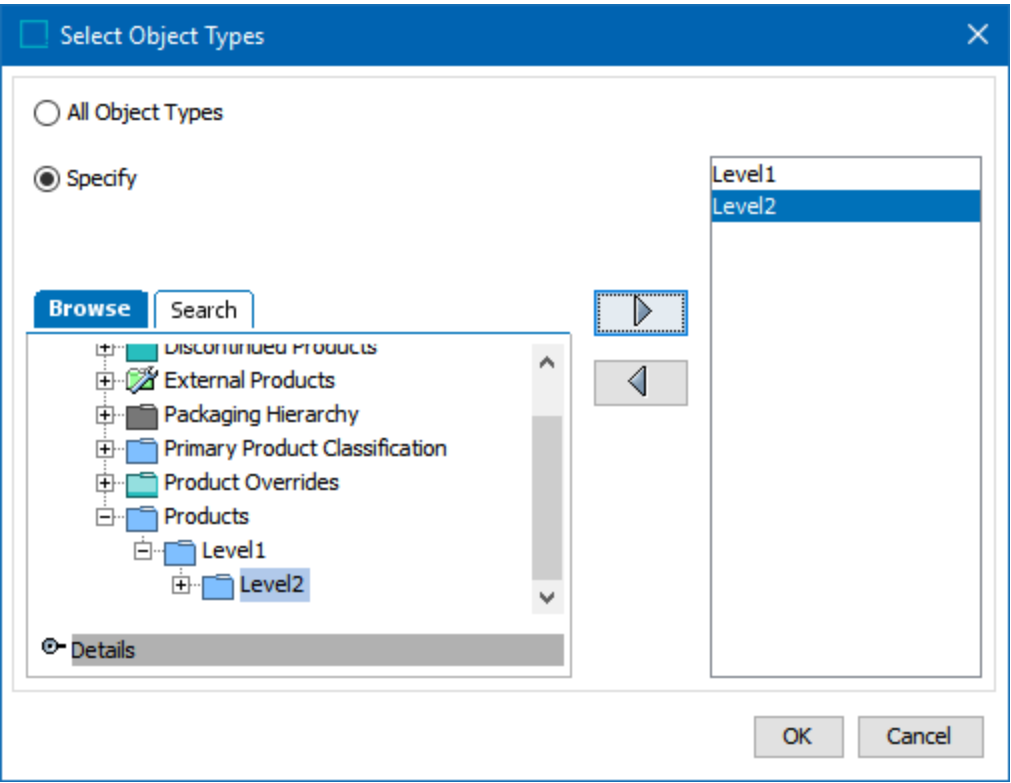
Select Object Types

All Object Types

Specify

Level1
Level2

Browse
Search

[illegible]
External Products
Packaging Hierarchy
Primary Product Classification
Product Overrides
Products
Level1
Level2

Details

OK
Cancel